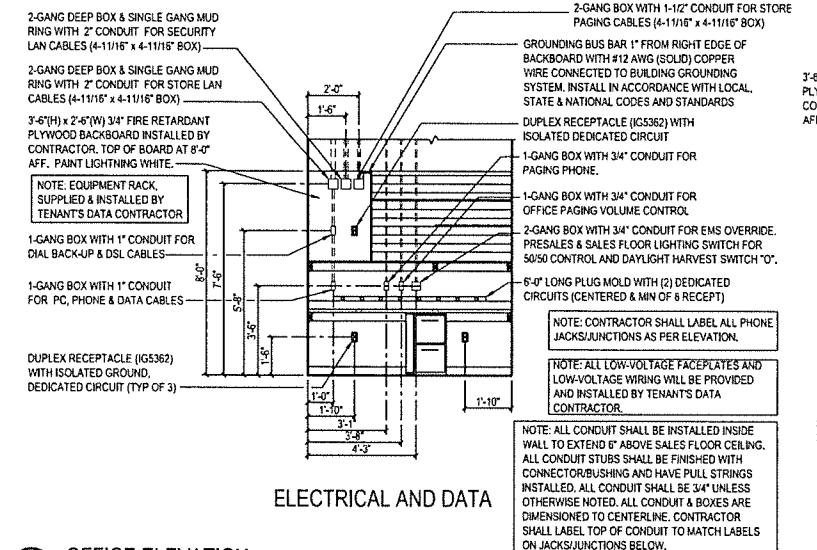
2-GANG DEEP BOX & SINGLE GANG MUD RING WITH 2" CONDUIT FOR SECURITY LAN CABLES (4-11/16" x 4-11/16" BOX)

2-GANG DEEP BOX & SINGLE GANG MUD RING WITH 2" CONDUIT FOR STORE LAN CABLES (4-11/16" x 4-11/16" BOX)

3'-6"(H) x 2'-6"(W) 3/4" FIRE RETARDANT PLYWOOD BACKBOARD INSTALLED BY CONTRACTOR. TOP OF BOARD AT 8'-0" AFF. PAINT LIGHTNING WHITE.

NOTE: EQUIPMENT RACK, SUPPLIED & INSTALLED BY TENANT'S DATA CONTRACTOR

1-GANG BOX WITH 1" CONDUIT FOR DIAL BACK-UP & DSL CABLES

1-GANG BOX WITH 1" CONDUIT FOR PC, PHONE & DATA CABLES

DUPLEX RECEPTACLE (IG5362) WITH ISOLATED GROUND, DEDICATED CIRCUIT (TYP OF 3)

2'-0"
1'-6"
8'-0"
7'-6"
5'-8"
3'-6"
1'-6"
1'-0"
1'-10"
3'-1"
3'-8"
4'-3"
1'-10"

2-GANG BOX WITH 1-1/2" CONDUIT FOR STORE PAGING CABLES (4-11/16" x 4-11/16" BOX)

GROUNDING BUS BAR 1" FROM RIGHT EDGE OF BACKBOARD WITH #12 AWG (SOLID) COPPER WIRE CONNECTED TO BUILDING GROUNDING SYSTEM. INSTALL IN ACCORDANCE WITH LOCAL, STATE & NATIONAL CODES AND STANDARDS

DUPLEX RECEPTACLE (IG5362) WITH ISOLATED DEDICATED CIRCUIT

1-GANG BOX WITH 3/4" CONDUIT FOR PAGING PHONE.

1-GANG BOX WITH 3/4" CONDUIT FOR OFFICE PAGING VOLUME CONTROL

2-GANG BOX WITH 3/4" CONDUIT FOR EMS OVERRIDE. PRESALES & SALES FLOOR LIGHTING SWITCH FOR 50/50 CONTROL AND DAYLIGHT HARVEST SWITCH "O".

6'-0" LONG PLUG MOLD WITH (2) DEDICATED CIRCUITS (CENTERED & MIN OF 6 RECEPT)

NOTE: CONTRACTOR SHALL LABEL ALL PHONE JACKS/JUNCTIONS AS PER ELEVATION.

NOTE: ALL LOW-VOLTAGE FACEPLATES AND LOW-VOLTAGE WIRING WILL BE PROVIDED AND INSTALLED BY TENANT'S DATA CONTRACTOR.

NOTE: ALL CONDUIT SHALL BE INSTALLED INSIDE WALL TO EXTEND 6" ABOVE SALES FLOOR CEILING. ALL CONDUIT STUBS SHALL BE FINISHED WITH CONNECTOR/BUSHING AND HAVE PULL STRINGS INSTALLED. ALL CONDUIT SHALL BE 3/4" UNLESS OTHERWISE NOTED. ALL CONDUIT & BOXES ARE DIMENSIONED TO CENTERLINE. CONTRACTOR SHALL LABEL TOP OF CONDUIT TO MATCH LABELS ON JACKS/JUNCTIONS BELOW.

3'-6 PLY CO AFI

ELECTRICAL AND DATA

OFFICE ELEVATION